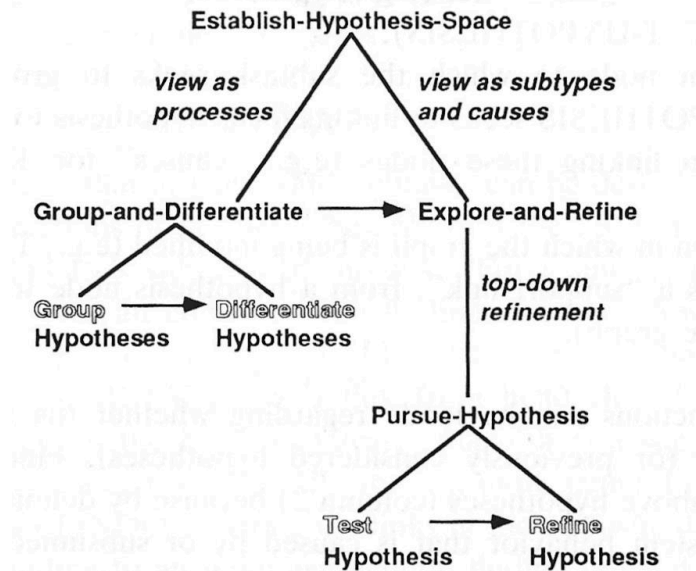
Establish-Hypothesis-Space

view as processes

view as subtypes and causes

Group-and-Differentiate

Explore-and-Refine

Group Hypotheses

Differentiate Hypotheses

top-down refinement

Pursue-Hypothesis

Test Hypothesis

Refine Hypothesis